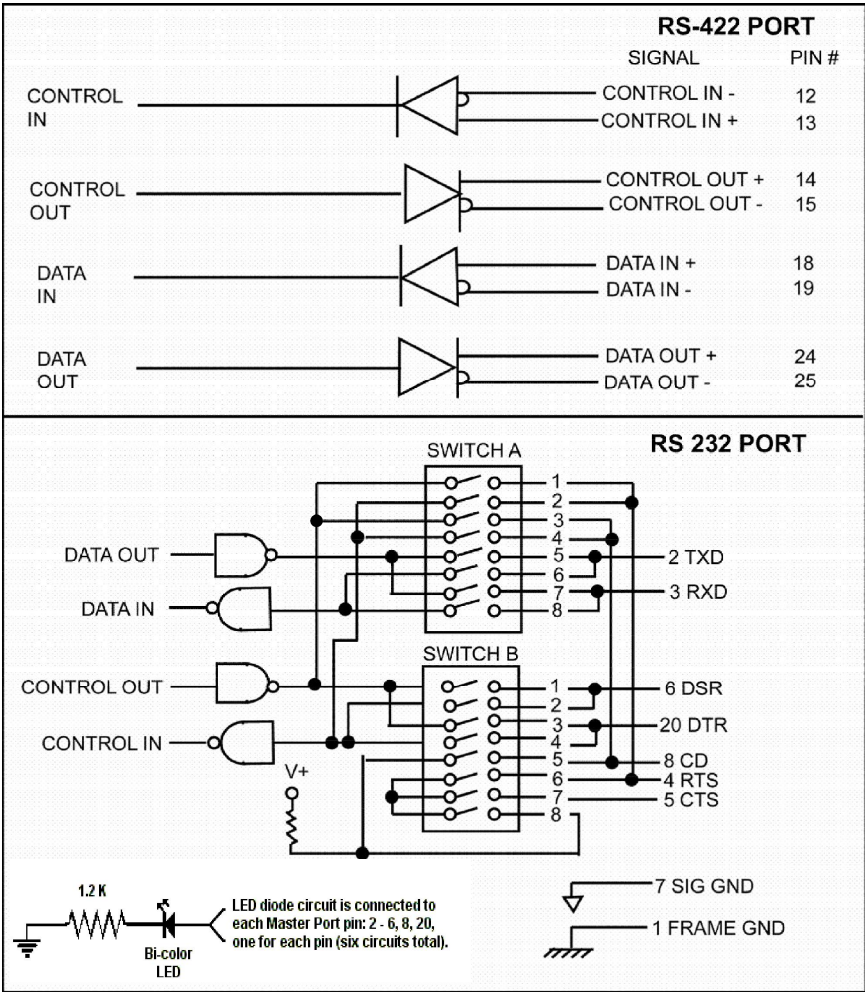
RS-422 PORT

SIGNAL PIN #

CONTROL IN

CONTROL IN - 12
CONTROL IN + 13

CONTROL OUT

CONTROL OUT + 14
CONTROL OUT - 15

DATA IN

DATA IN + 18
DATA IN - 19

DATA OUT

DATA OUT + 24
DATA OUT - 25

RS 232 PORT

SWITCH A

1
2
3
4
5
6
7
8

DATA OUT
DATA IN

2 TXD
3 RXD

SWITCH B

1
2
3
4
5
6
7
8

CONTROL OUT
CONTROL IN

6 DSR
20 DTR
8 CD
4 RTS
5 CTS

V+

1.2 K

Bi-color LED

LED diode circuit is connected to each Master Port pin: 2 - 6, 8, 20, one for each pin (six circuits total).

7 SIG GND
1 FRAME GND